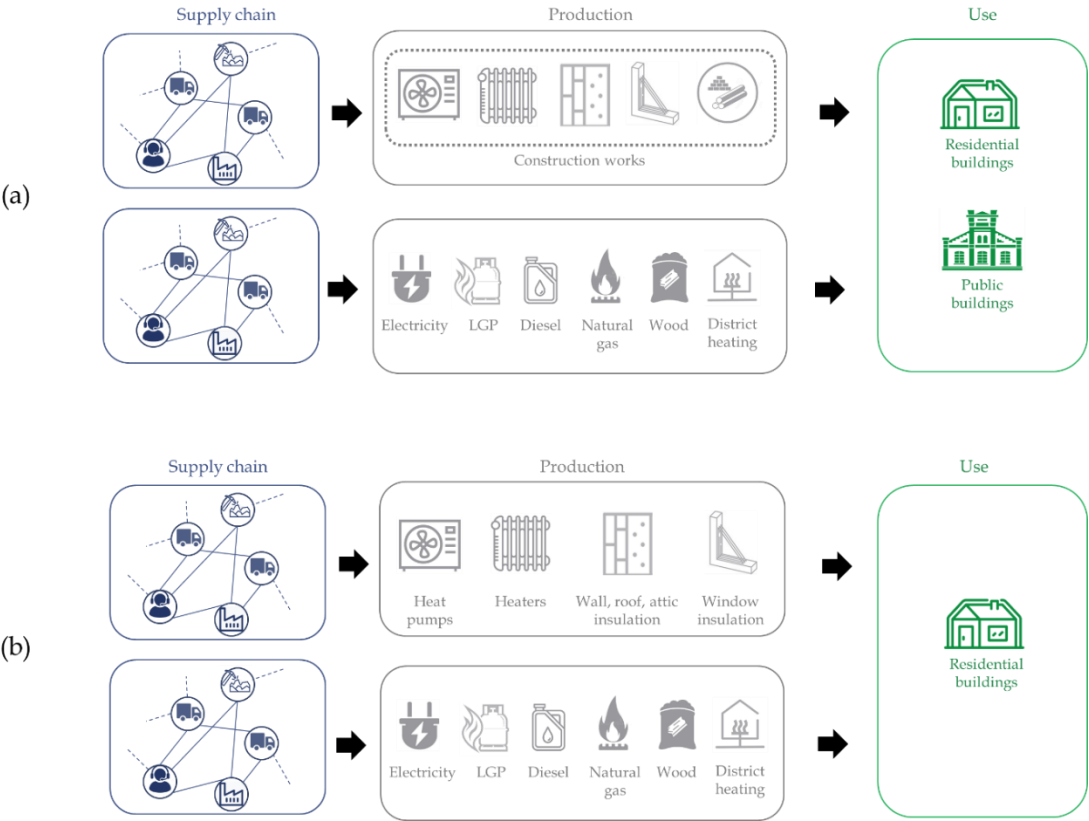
Supply chain

Production

Use

(a)

Construction works

Residential buildings

Public buildings

Electricity LGP Diesel Natural gas Wood District heating

Supply chain

Production

Use

(b)

Heat pumps Heaters Wall, roof, attic insulation Window insulation

Residential buildings

Electricity LGP Diesel Natural gas Wood District heating